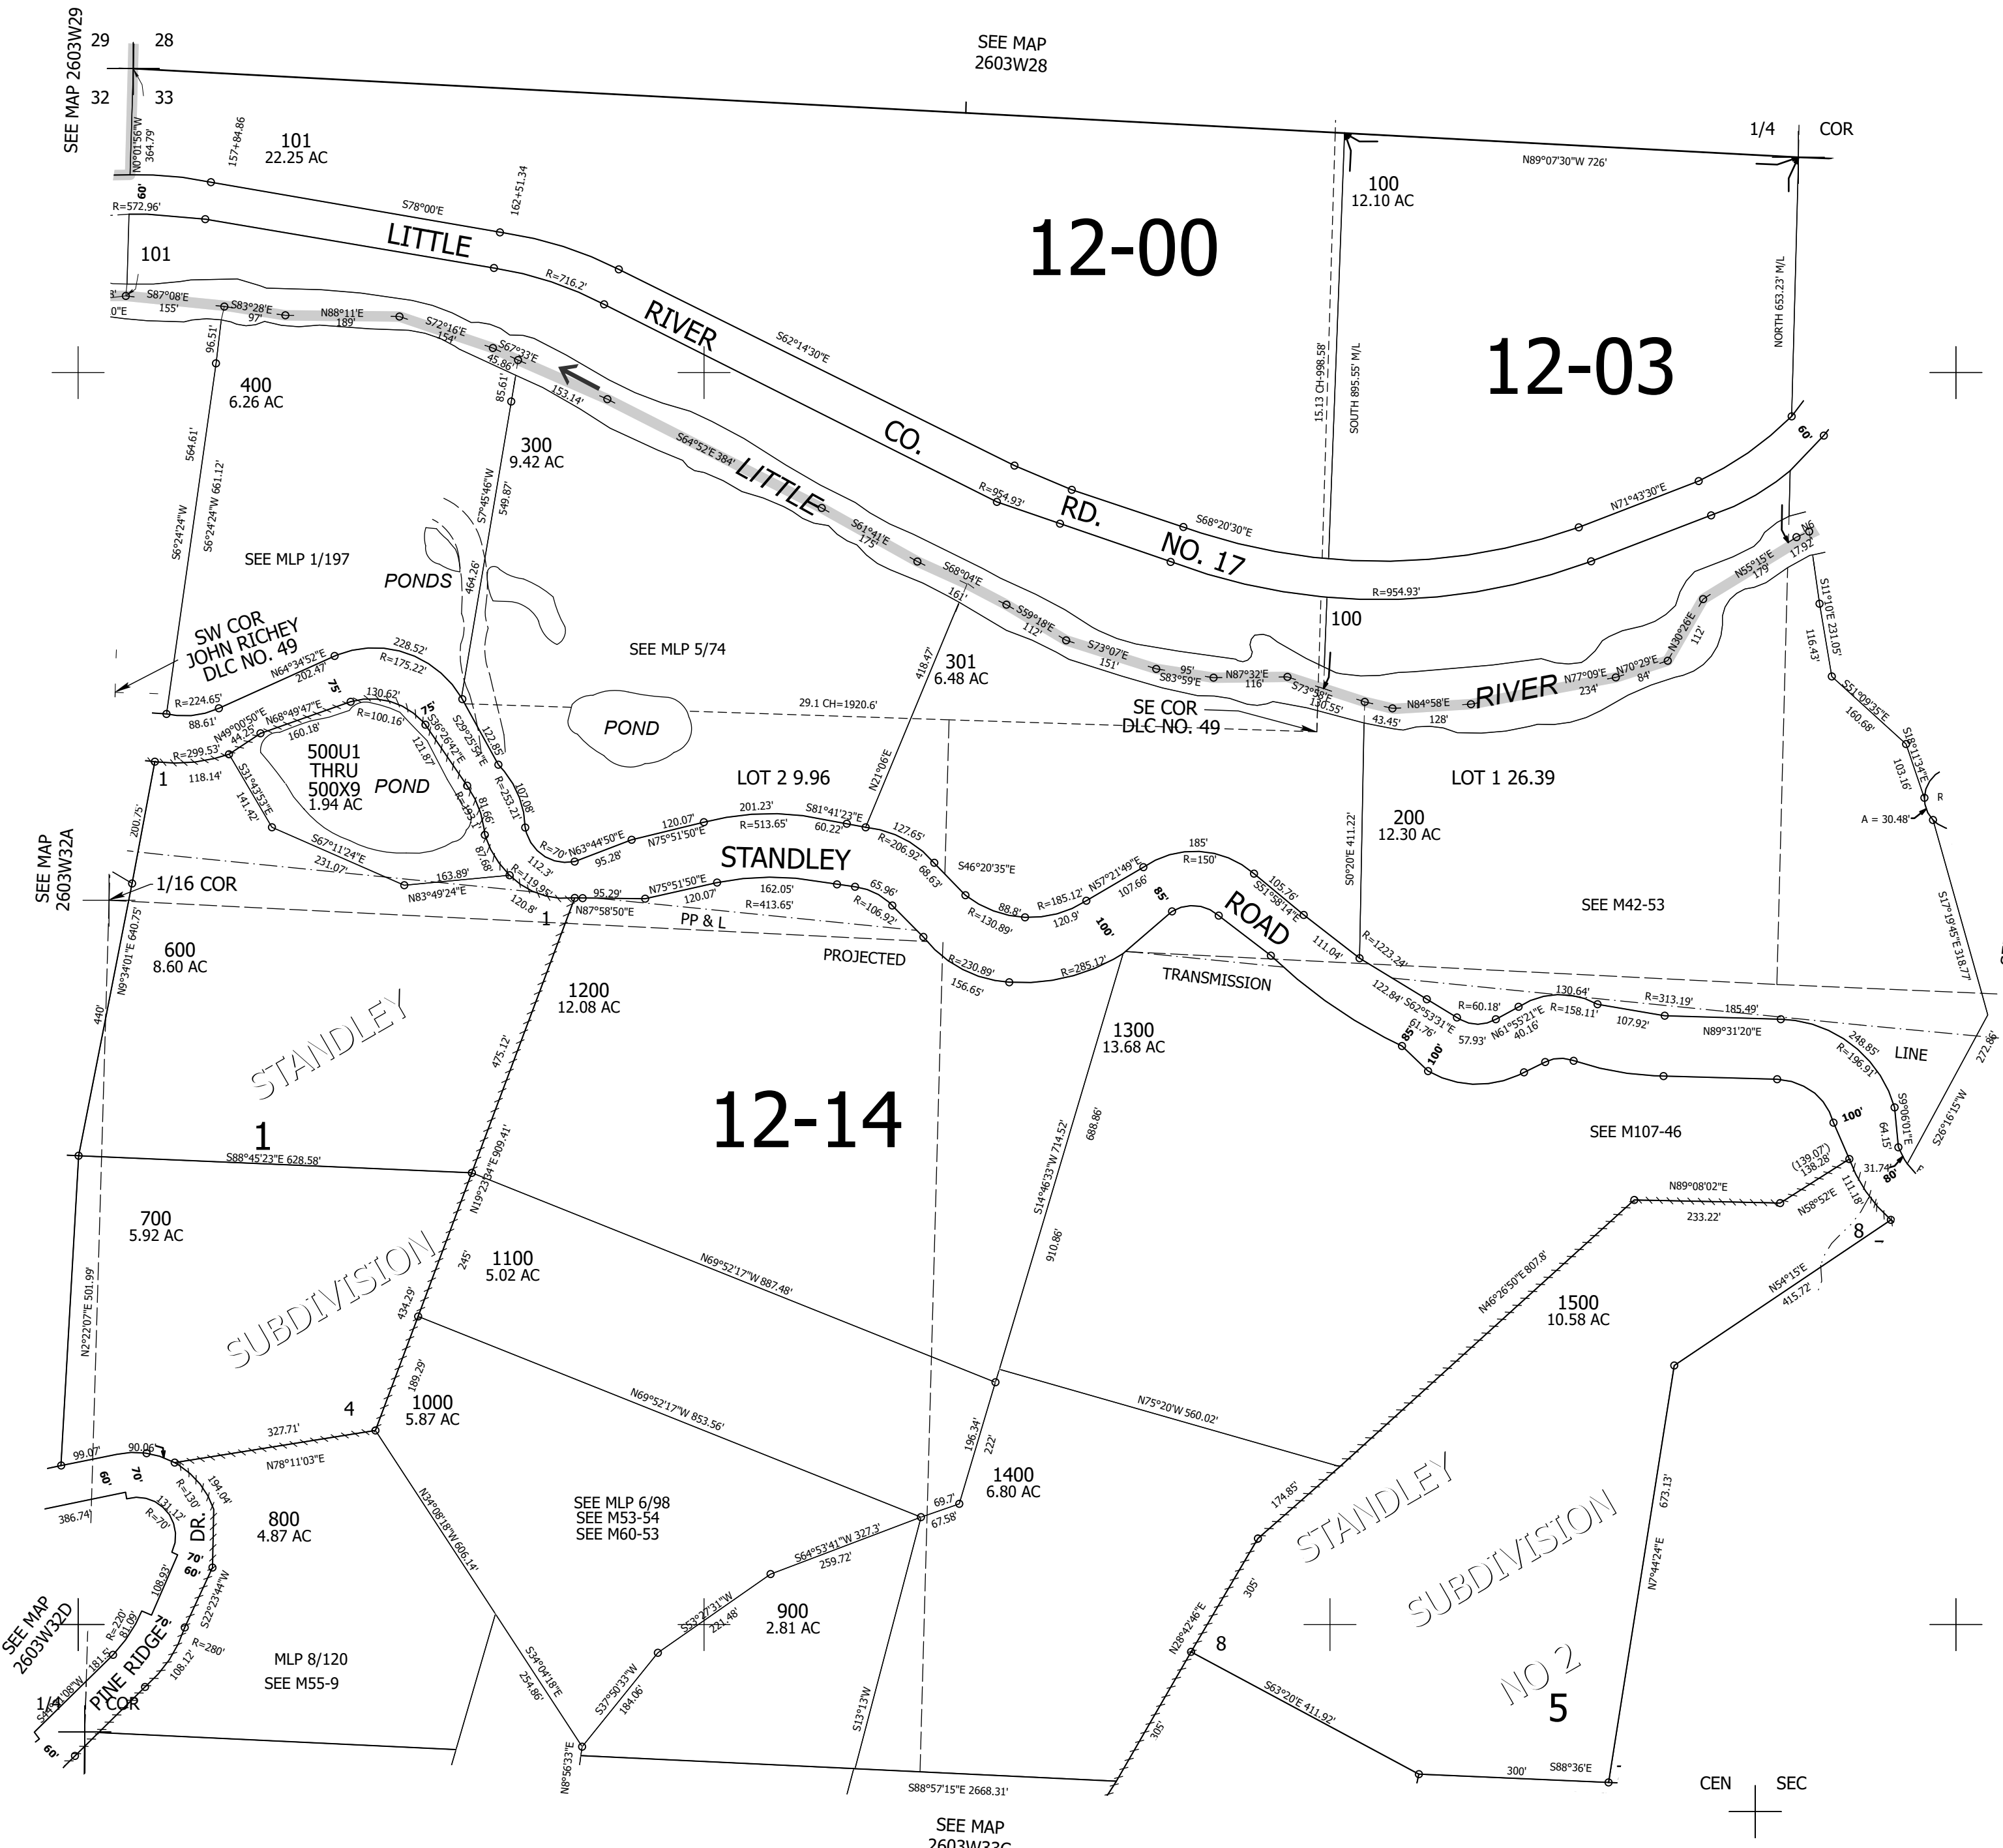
SEE MAP 2603W29
29 28
32 33
SEE MAP
2603W28

1/4 COR

N0°01'56"W 364.79'
157+84.86
101
22.25 AC
162+51.34
S78°00'E
R=572.96'
60'
LITTLE
RIVER
CO.
RD.
NO. 17
12-00
100
12.10 AC
N89°07'30"W 726'
12-03
NORTH 653.23' M/L
101
R=716.2'
S62°14'30"E
S87°08'E 155'
S83°28'E 97'
N88°11'E 189'
S72°16'E 154'
S67°33'E 45.86'
153.14'
96.51'
400
6.26 AC
85.61'
300
9.42 AC
564.61'
S6°24'24"W
S6°24'24"W 661.12'
S7°45'46"W 549.87'
S64°52'E 384'
LITTLE
R=954.93'
S68°20'30"E
N71°43'30"E
60'
15.13 CH-998.58'
SOUTH 895.55' M/L
SEE MLP 1/197
PONDS
464.26'
S61°41'E 175'
S68°04'E 161'
S59°18'E 112'
S73°07'E 151'
S83°59'E 95'
N87°32'E 116'
S73°38'E 130.55'
N84°58'E 128'
43.45'
RIVER
N77°09'E 234'
N70°29'E 84'
N30°26'E 112'
N55°15'E 179'
N6 17.92'
R=954.93'
100
SW COR
JOHN RICHEY
DLC NO. 49
SEE MLP 5/74
418.47'
301
6.48 AC
SE COR
DLC NO. 49
S11°10'E 231.05'
116.43'
S51°09'35"E 160.68'
S18°11'34"E 103.16'
R
A = 30.48'
N64°34'52"E 202.47'
228.52'
R=175.22'
75'
R=224.65'
88.61'
N49°00'50"E 44.25'
N68°49'47"E 160.18'
130.62'
R=100.16'
75'
S36°25'42"E 121.87'
S29°25'54"E 122.85'
29.1 CH=1920.6'
POND
LOT 2 9.96
LOT 1 26.39
R=299.53'
1
118.14'
500U1
THRU
500X9
1.94 AC
POND
S31°43'53"E 141.42'
R=253.21'
R=195.1'
81.66'
107.08'
R=70'
N63°44'50"E 95.28'
120.07'
N75°51'50"E
201.23'
R=513.65'
S81°41'23"E 60.22'
N21°06'E
127.65'
R=206.92'
S46°20'35"E 68.63'
185'
R=150'
200
12.30 AC
S0°20'E 411.22'
SEE MAP
2603W32A
200.75'
1/16 COR
S67°11'24"E 231.07'
N83°49'24"E 163.89'
87.68'
R=119.95'
112.3'
120.8'
1
N87°58'50"E 95.29'
N75°51'50"E 120.07'
STANDLEY
162.05'
R=413.65'
65.96'
R=106.92'
88.8'
R=130.89'
R=185.12'
120.9'
N57°21'49"E 107.66'
85'
100'
S51°58'14"E 105.76'
ROAD
111.04'
R=1223.24'
SEE M42-53
S17°19'45"E 318.77'
PP & L
PROJECTED
TRANSMISSION
LINE
R=230.89'
156.65'
R=285.12'
122.84'
S62°53'31"E 61.76'
R=60.18'
57.93'
N61°55'21"E 40.16'
130.64'
R=158.11'
107.92'
R=313.19'
185.49'
N89°31'20"E
248.85'
R=196.91'
272.86'
600
8.60 AC
440'
N9°34'01"E 640.75'
1200
12.08 AC
475.12'
1300
13.68 AC
85'
100'
STANDLEY
1
12-14
S14°46'33"W 714.52'
688.86'
SEE M107-46
100'
S9°06'01"E 64.15'
S26°16'15"W
S88°45'23"E 628.58'
N19°23'04"E 909.41'
(139.07')
138.28'
31.74'
80'
N89°08'02"E
233.22'
N58°52'E 111.18'
8
700
5.92 AC
SUBDIVISION
245'
1100
5.02 AC
N69°52'17"W 887.48'
910.86'
N46°26'50"E 807.8'
1500
10.58 AC
N54°15'E 415.72'
N2°22'07"E 501.99'
434.29'
189.29'
1000
5.87 AC
N69°52'17"W 853.56'
N75°20'W 560.02'
4
327.71'
N78°11'03"E
99.07'
90.06'
60'
70'
R=130'
194.04'
R=70'
131.12'
DR.
386.74'
800
4.87 AC
N34°08'18"W 606.14'
SEE MLP 6/98
SEE M53-54
SEE M60-53
196.34'
222'
69.7'
67.58'
1400
6.80 AC
174.85'
STANDLEY
SUBDIVISION
673.13'
N7°44'24"E
70'
60'
S22°23'44"W
108.93'
70'
PINE RIDGE
R=220'
81.09'
R=280'
108.12'
SEE MAP 2603W32D
181.5'
1/4 COR
60'
MLP 8/120
SEE M55-9
S64°53'41"W 327.3'
259.72'
S53°27'31"W 231.48'
900
2.81 AC
S37°50'33"W 184.06'
S34°04'18"E 254.86'
S13°13'W
N28°42'46"E
305'
8
S63°20'E 411.92'
305
NO 2
5
300'
S88°36'E
N8°56'33"E
S88°57'15"E 2668.31'
SEE MAP
2603W33C
CEN SEC